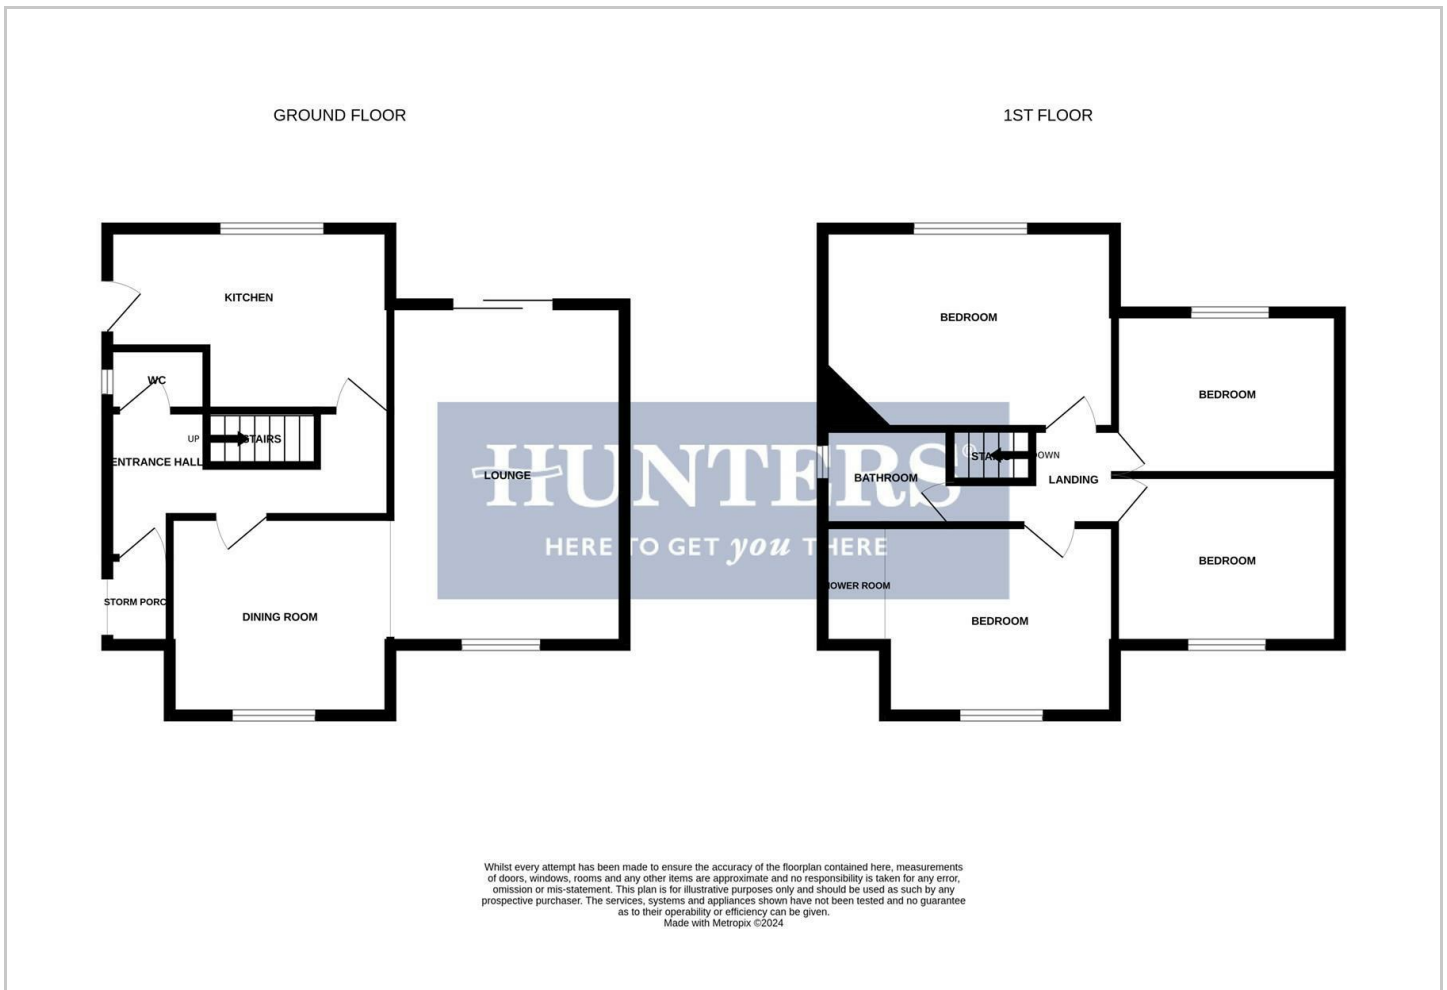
GROUND FLOOR

1ST FLOOR

KITCHEN

WC

UP

STAIRS

ENTRANCE HALL

LOUNGE

STORM PORC

DINING ROOM

BEDROOM

BEDROOM

STA

DOWN

BATHROOM

LANDING

BEDROOM

OWER ROOM

BEDROOM

HUNTERS®

HERE TO GET *you* THERE

Whilst every attempt has been made to ensure the accuracy of the floorplan contained here, measurements of doors, windows, rooms and any other items are approximate and no responsibility is taken for any error, omission or mis-statement. This plan is for illustrative purposes only and should be used as such by any prospective purchaser. The services, systems and appliances shown have not been tested and no guarantee as to their operability or efficiency can be given.
Made with Metropix ©2024